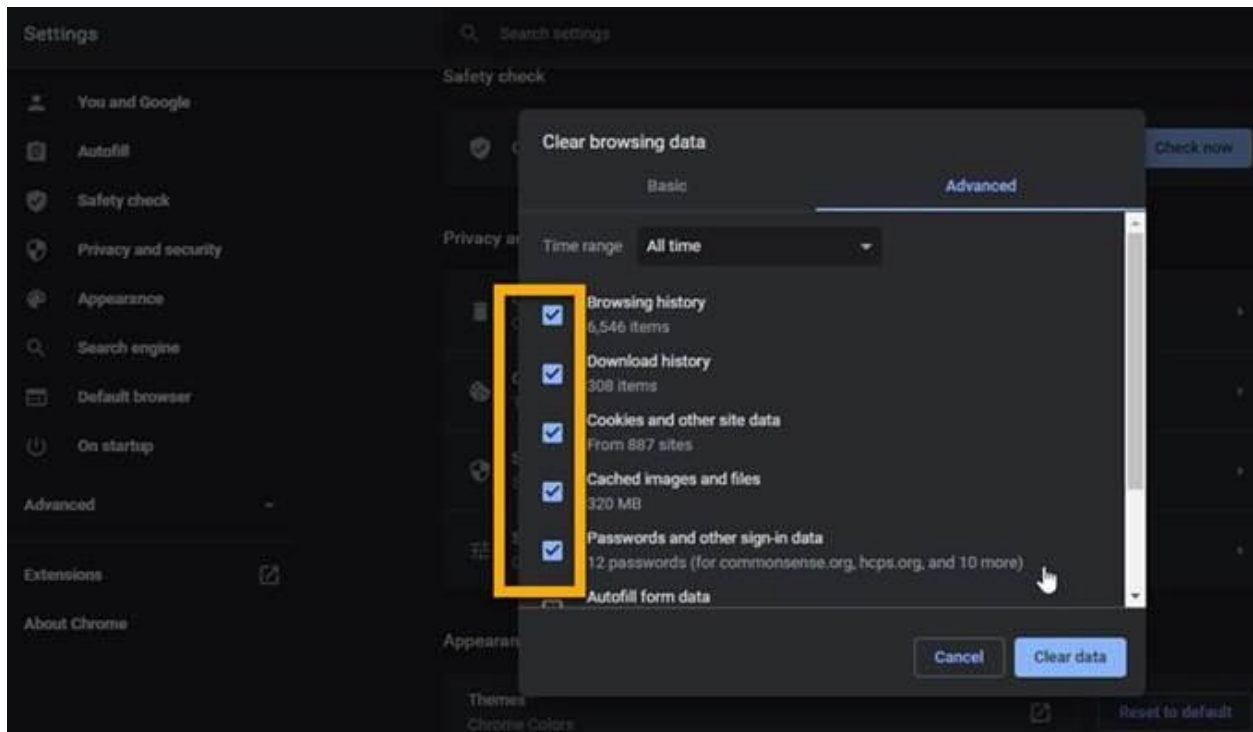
Settings

Search settings

You and Google
Autofill
Safety check
Privacy and security
Appearance
Search engine
Default browser
On startup
Advanced
Extensions
About Chrome

Safety check
Check now
Privacy a
Appearan
Themes
Chrome Colors
Reset to default

Clear browsing data

Basic
Advanced

Time range All time

Browsing history
6,546 items

Download history
308 items

Cookies and other site data
From 887 sites

Cached images and files
320 MB

Passwords and other sign-in data
12 passwords (for commonsense.org, hcps.org, and 10 more)

Autofill form data

Cancel
Clear data